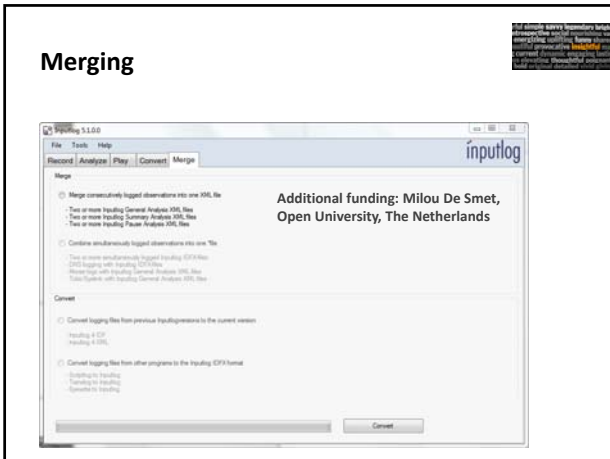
Merging

Inputlog 5.1.0.0

File Tools Help

Record Analyze Play Convert Merge

inputlog

Merge

Merge consecutively logged observations into one XML file

- Two or more Inputlog General Analysis XML files
- Two or more Inputlog Summary Analysis XML files
- Two or more Inputlog Pause Analysis XML files

Combine simultaneously logged observations into one file

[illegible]

Convert

Convert logging files from previous Inputlog versions to the current version

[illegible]

Convert logging files from other programs to the Inputlog IDFX format

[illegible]

Convert

Additional funding: Milou De Smet, Open University, The Netherlands